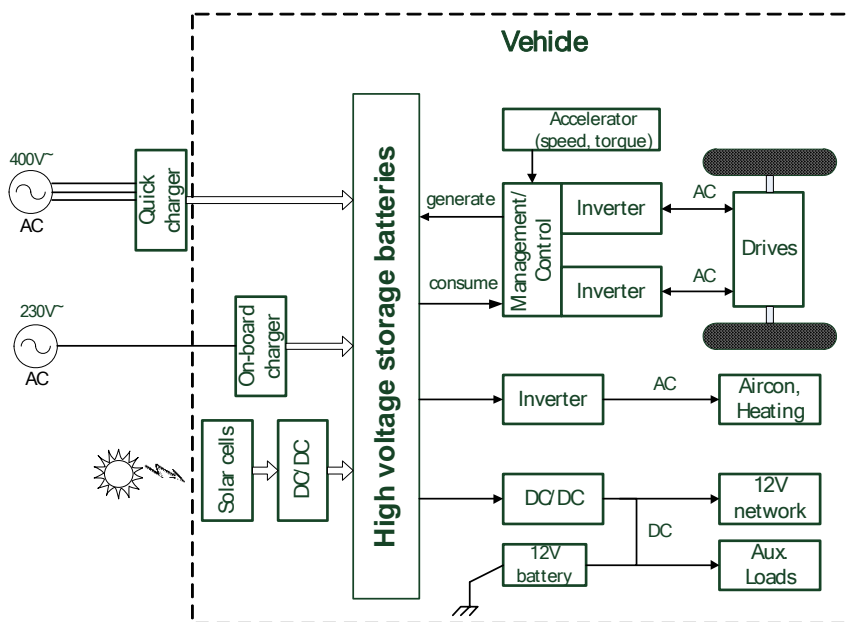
Vehide

400V~
AC

Quick charger

230V~
AC

On-board charger

Solar cells

DC/DC

High voltage storage batteries

Accelerator (speed, torque)

generate

consume

Management/ Control

Inverter

Inverter

AC

AC

Drives

Inverter

AC

Aircon, Heating

DC/DC

12V network

DC

12V battery

Aux. Loads